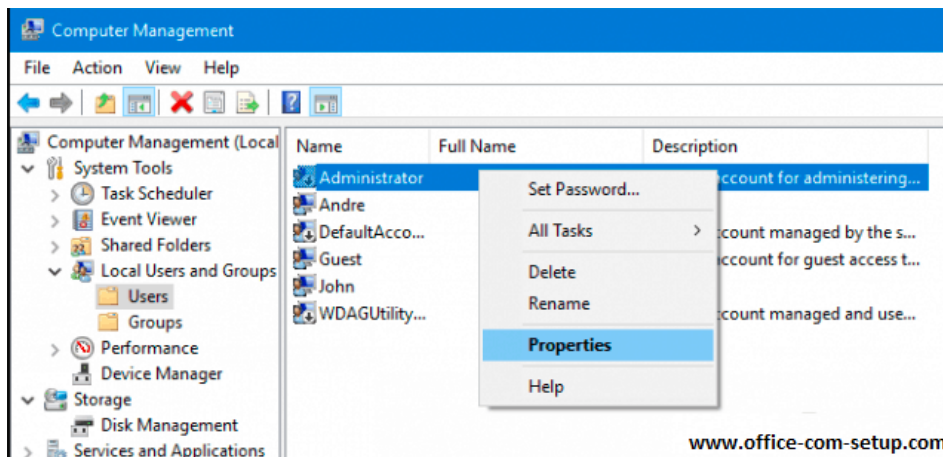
Computer Management

File Action View Help

Computer Management (Local
System Tools
Task Scheduler
Event Viewer
Shared Folders
Local Users and Groups
Users
Groups
Performance
Device Manager
Storage
Disk Management
Services and Applications

| Name | Full Name | Description |
|---|---|---|
| Administrator | | ccount for administering... |
| Andre | | |
| DefaultAcco... | | ccount managed by the s... |
| Guest | | ccount for guest access t... |
| John | | |
| WDAGUtility... | | ccount managed and use... |

Set Password...
All Tasks
Delete
Rename
Properties
Help

www.office-com-setup.com